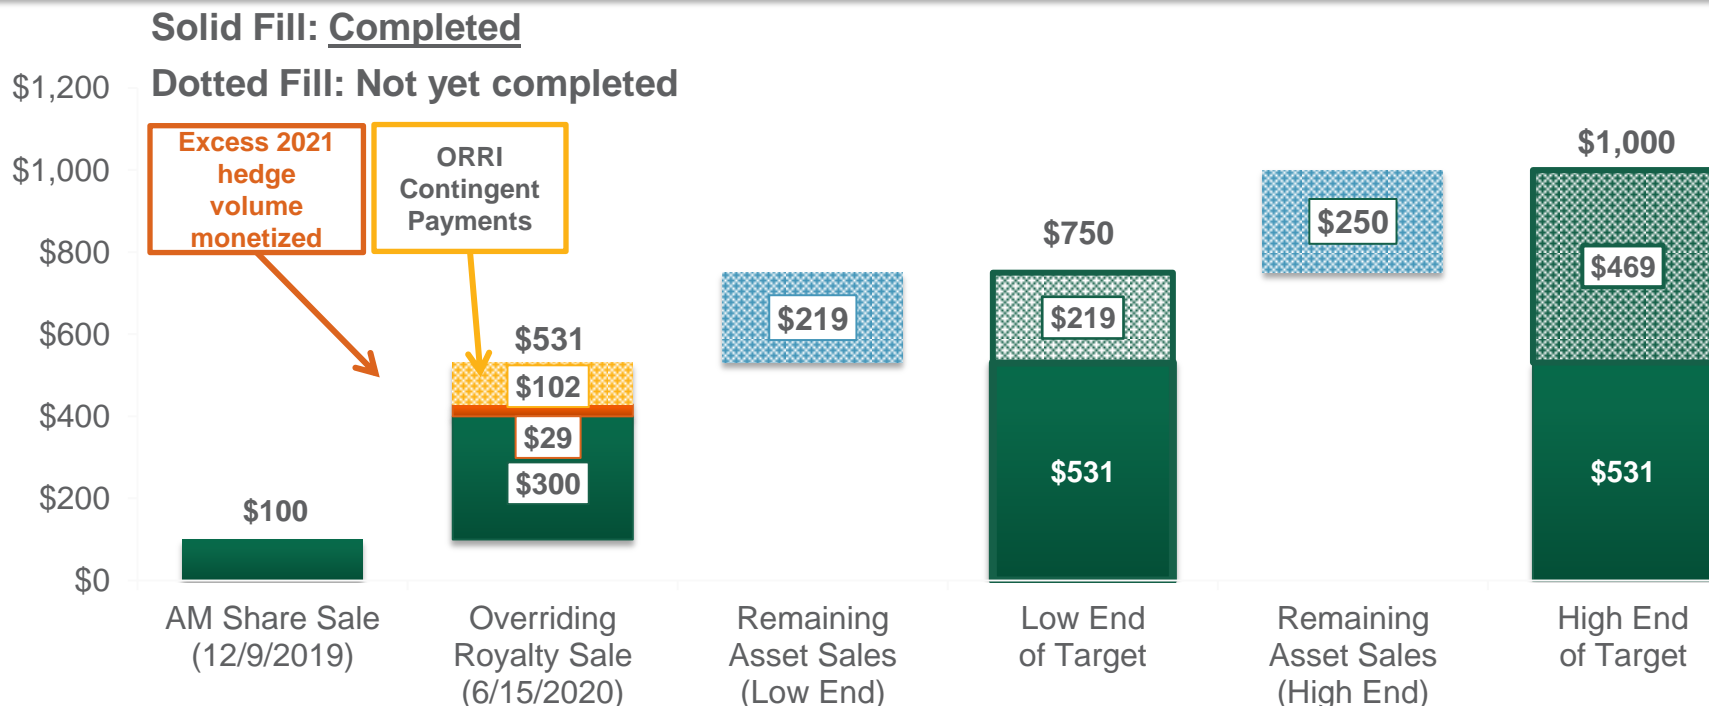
Solid Fill: Completed

Dotted Fill: Not yet completed

$1,200
$1,000
$800
$600
$400
$200
$0

Excess 2021 hedge volume monetized

ORRI Contingent Payments

$100

$531
$102
$29
$300

$219

$750
$219
$531

$250

$1,000
$469
$531

AM Share Sale (12/9/2019)

Overriding Royalty Sale (6/15/2020)

Remaining Asset Sales (Low End)

Low End of Target

Remaining Asset Sales (High End)

High End of Target